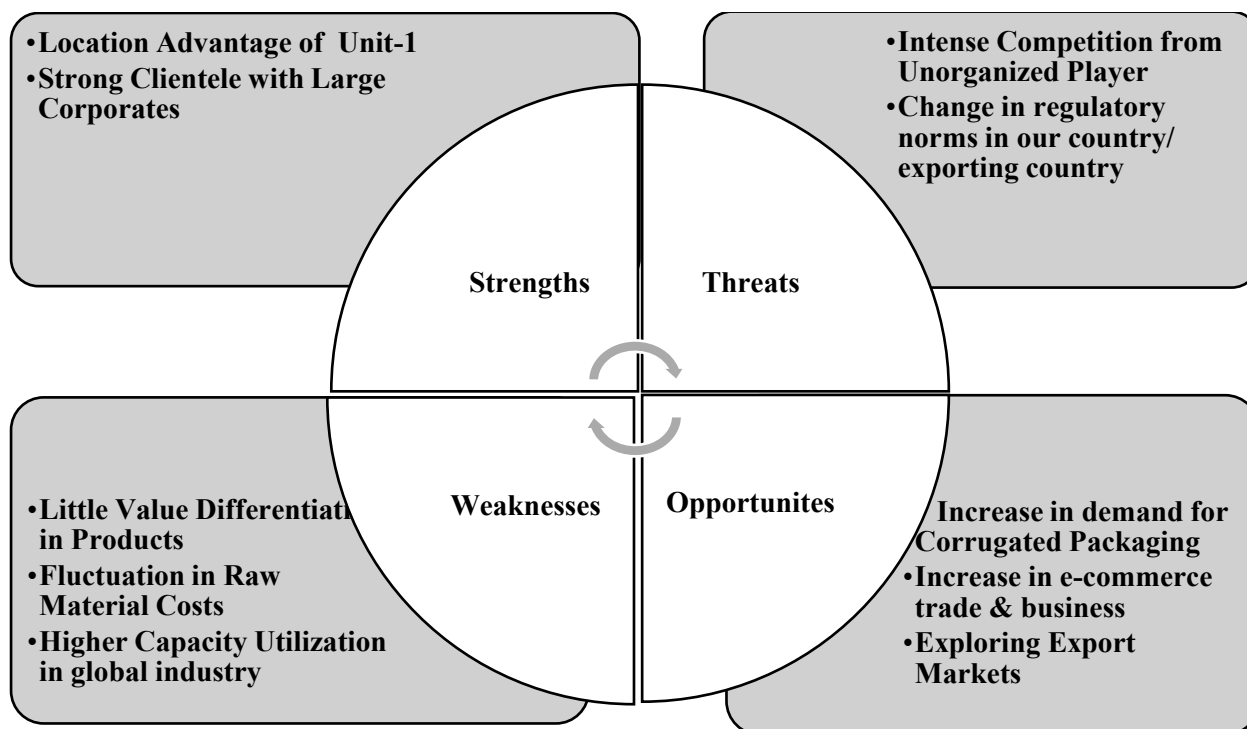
•Location Advantage of Unit-1
•Strong Clientele with Large Corporates

•Intense Competition from Unorganized Player
•Change in regulatory norms in our country/ exporting country

Strengths

Threats

Weaknesses

Opportunites

•Little Value Differentiati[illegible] in Products
•Fluctuation in Raw Material Costs
•Higher Capacity Utilization in global industry

Increase in demand for Corrugated Packaging
•Increase in e-commerce trade & business
•Exploring Export Markets